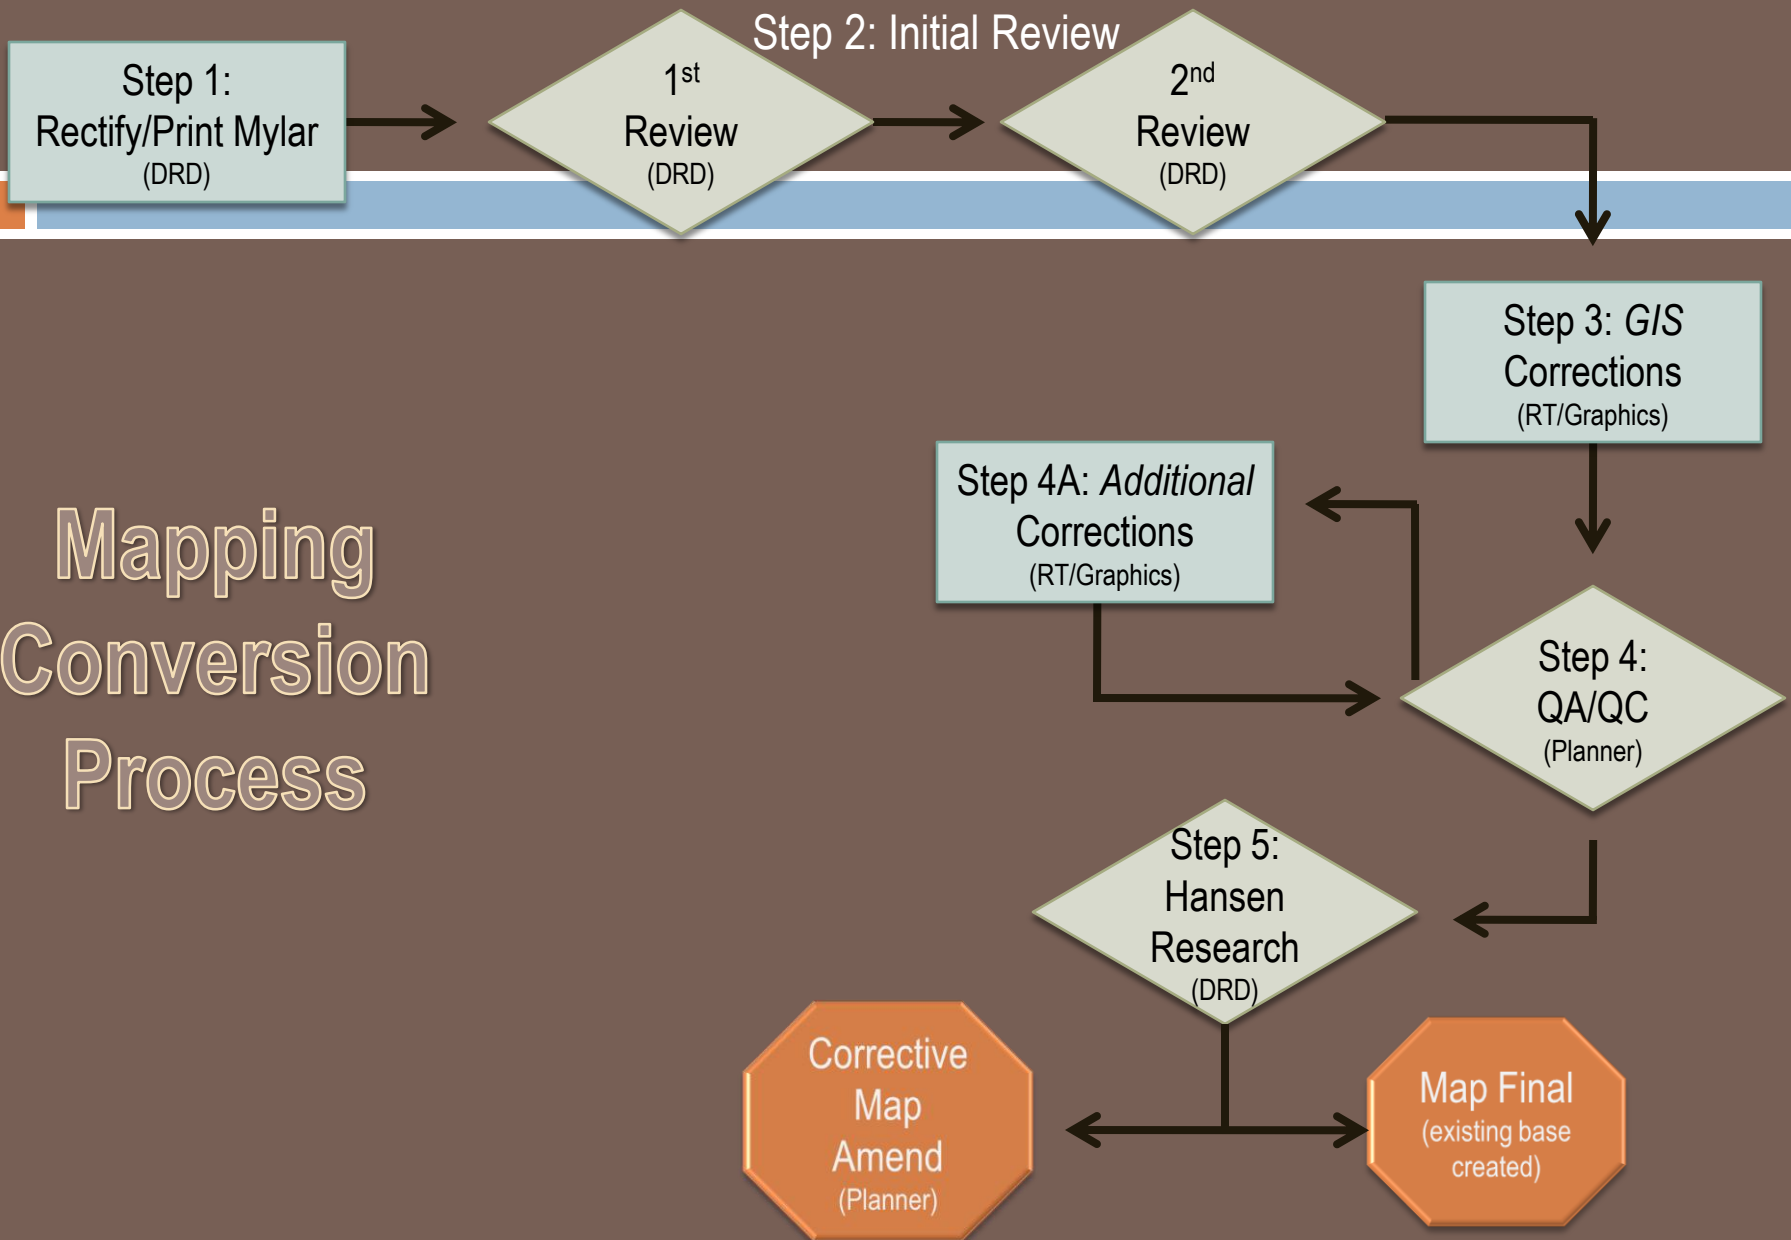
Step 2: Initial Review

Step 1: Rectify/Print Mylar (DRD)

$1^{st}$ Review (DRD)

$2^{nd}$ Review (DRD)

Step 3: *GIS* Corrections (RT/Graphics)

Step 4A: *Additional* Corrections (RT/Graphics)

Step 4: QA/QC (Planner)

Mapping Conversion Process

Step 5: Hansen Research (DRD)

Corrective Map Amend (Planner)

Map Final (existing base created)